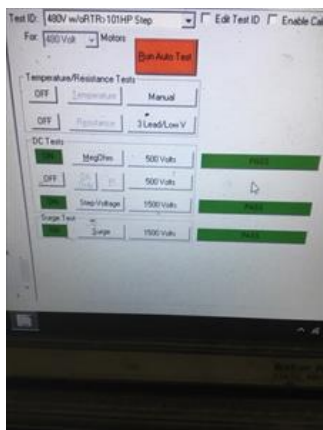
Test ID: 480V w/oRTR>101HP Step
Edit Test ID
Enable Ca
For: 480 Volt Motors
Run Auto Test
Temperature/Resistance Tests
OFF
Temperature
Manual
OFF
Resistance
3 Lead/Low V
DC Tests
ON
MegOhm
500 Volts
PASS
OFF
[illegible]
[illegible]
500 Volts
ON
Step Voltage
1500 Volts
PASS
Surge Test
ON
Surge
1500 Volts
PASS